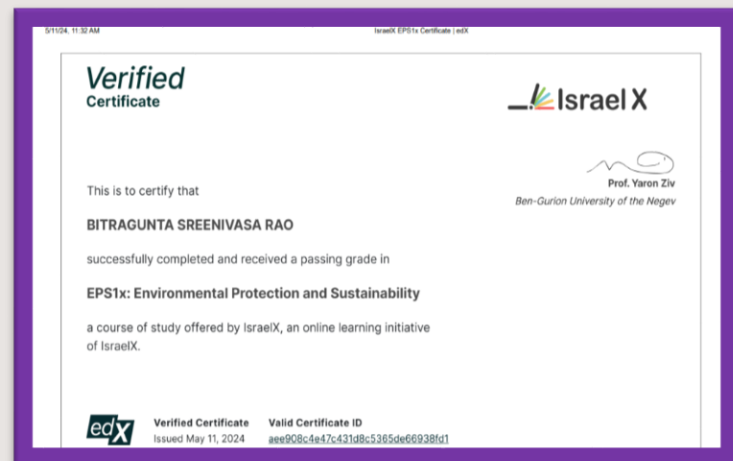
5/11/24, 11:32 AM

IsraelX EPS1x Certificate | edX

Verified
Certificate

Israel X

This is to certify that

Prof. Yaron Ziv
Ben-Gurion University of the Negev

BITRAGUNTA SREENIVASA RAO

successfully completed and received a passing grade in

EPS1x: Environmental Protection and Sustainability

a course of study offered by IsraelX, an online learning initiative of IsraelX.

edX

Verified Certificate
Issued May 11, 2024

Valid Certificate ID
aee908c4e47c431d8c5365de66938fd1